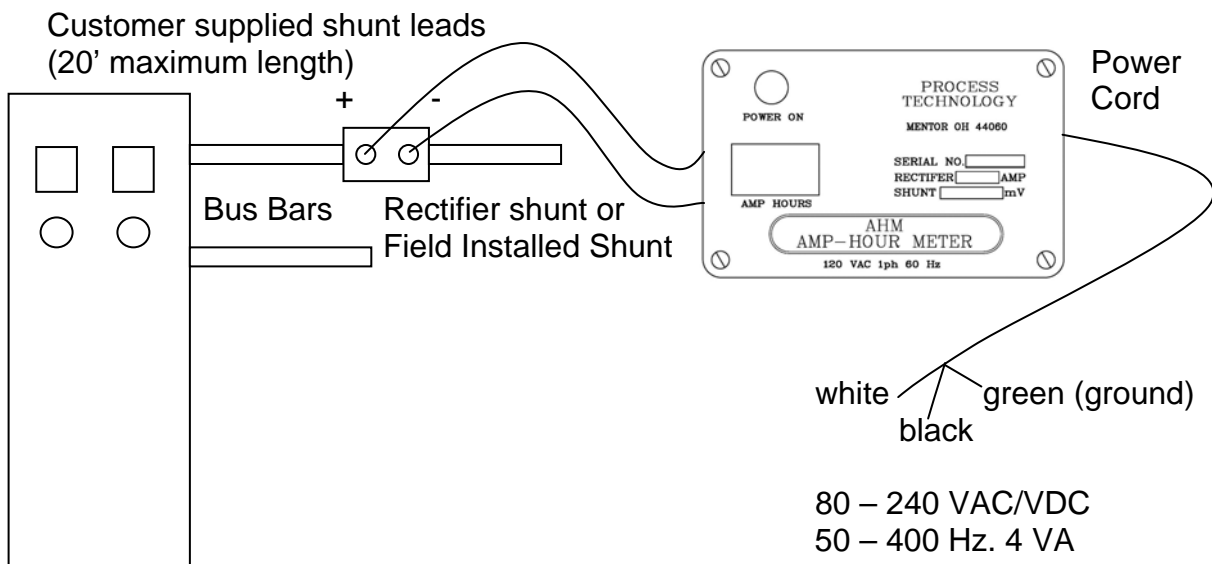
Customer supplied shunt leads
(20' maximum length)

+ -

POWER ON

PROCESS TECHNOLOGY

MENTOR OH 44060

SERIAL NO.
RECTIFER AMP
SHUNT mV

AMP HOURS

AHM
AMP-HOUR METER

120 VAC 1ph 60 Hz

Power Cord

Bus Bars

Rectifier shunt or Field Installed Shunt

white

black

green (ground)

80 – 240 VAC/VDC
50 – 400 Hz. 4 VA